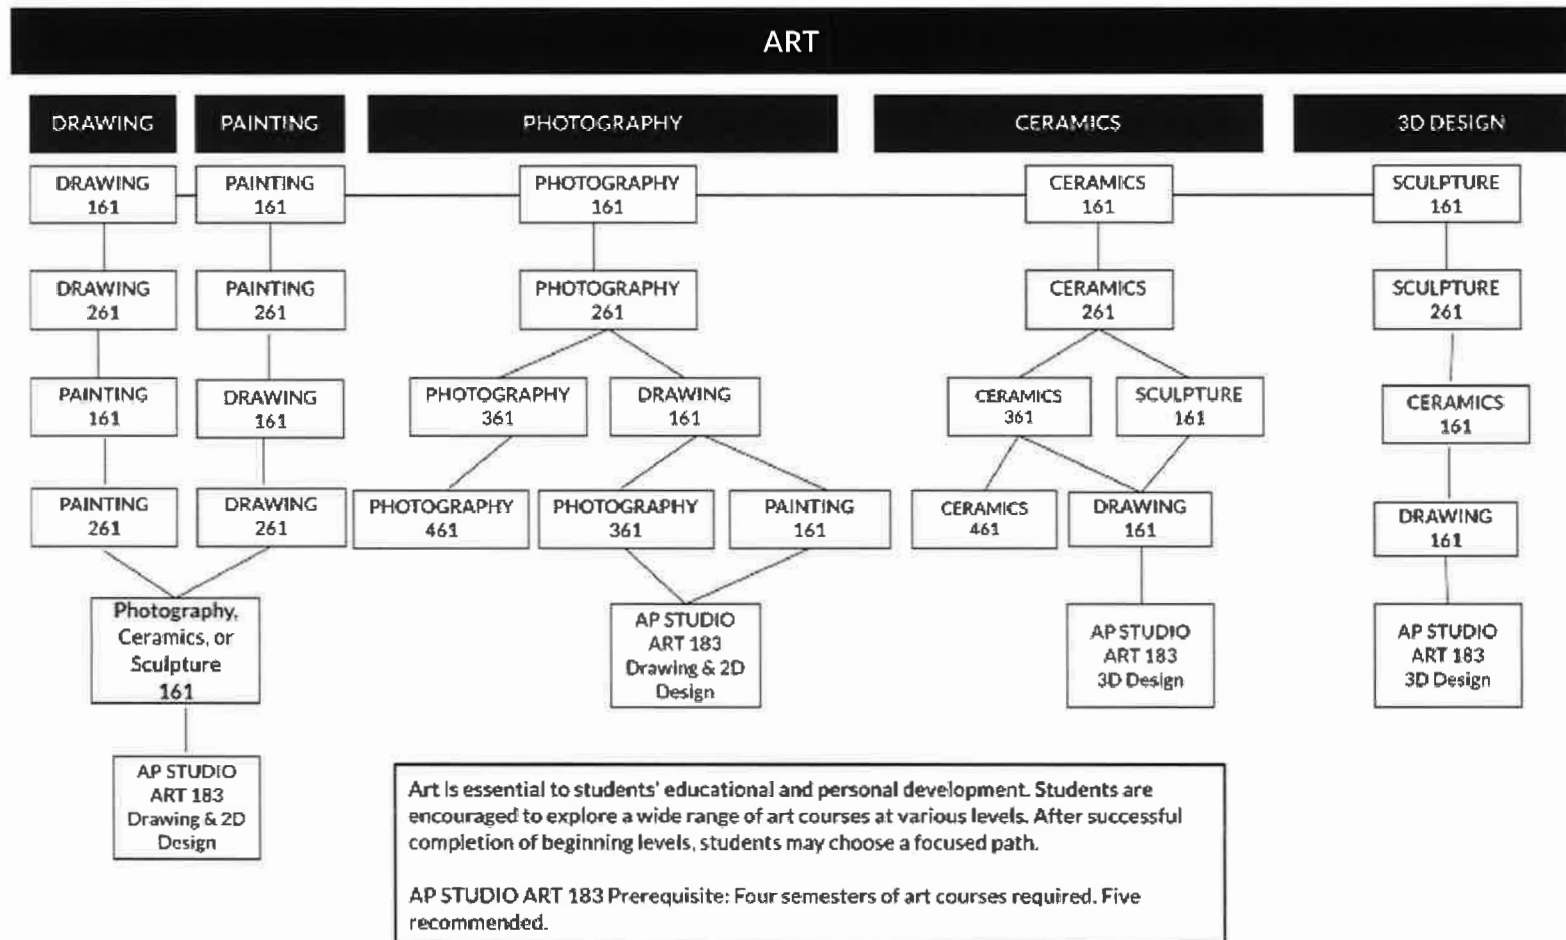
ART

DRAWING

DRAWING 161

DRAWING 261

PAINTING 161

PAINTING 261

PAINTING

PAINTING 161

PAINTING 261

DRAWING 161

DRAWING 261

Photography, Ceramics, or Sculpture 161

AP STUDIO ART 183 Drawing & 2D Design

PHOTOGRAPHY

PHOTOGRAPHY 161

PHOTOGRAPHY 261

PHOTOGRAPHY 361

DRAWING 161

PHOTOGRAPHY 461

PHOTOGRAPHY 361

PAINTING 161

AP STUDIO ART 183 Drawing & 2D Design

CERAMICS

CERAMICS 161

CERAMICS 261

CERAMICS 361

SCULPTURE 161

CERAMICS 461

DRAWING 161

AP STUDIO ART 183 3D Design

3D DESIGN

SCULPTURE 161

SCULPTURE 261

CERAMICS 161

DRAWING 161

AP STUDIO ART 183 3D Design

Art is essential to students' educational and personal development. Students are encouraged to explore a wide range of art courses at various levels. After successful completion of beginning levels, students may choose a focused path.

AP STUDIO ART 183 Prerequisite: Four semesters of art courses required. Five recommended.